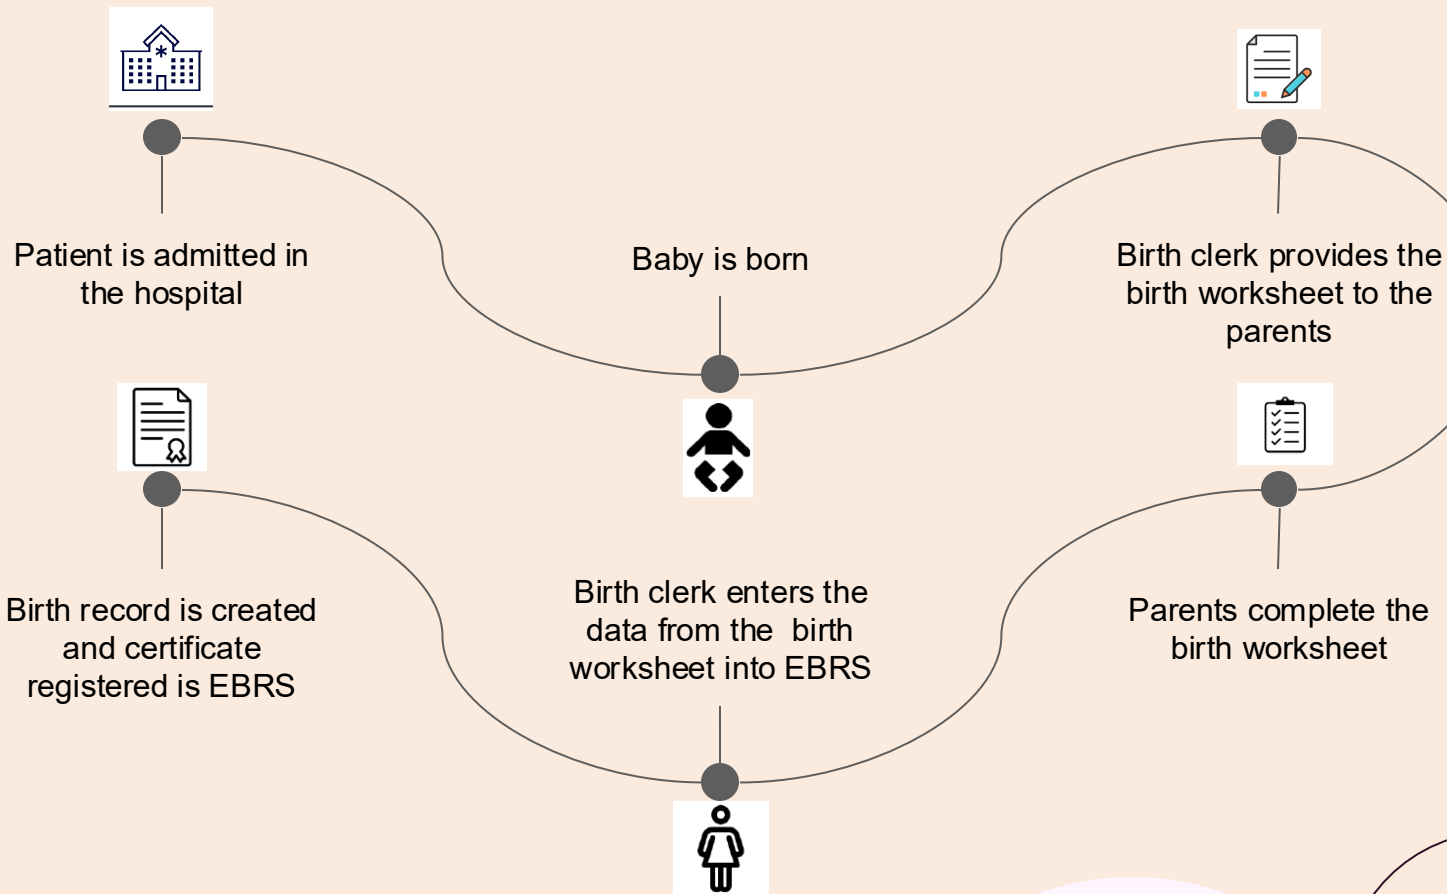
Patient is admitted in the hospital

Baby is born

Birth clerk provides the birth worksheet to the parents

Birth record is created and certificate registered is EBRS

Birth clerk enters the data from the birth worksheet into EBRS

Parents complete the birth worksheet